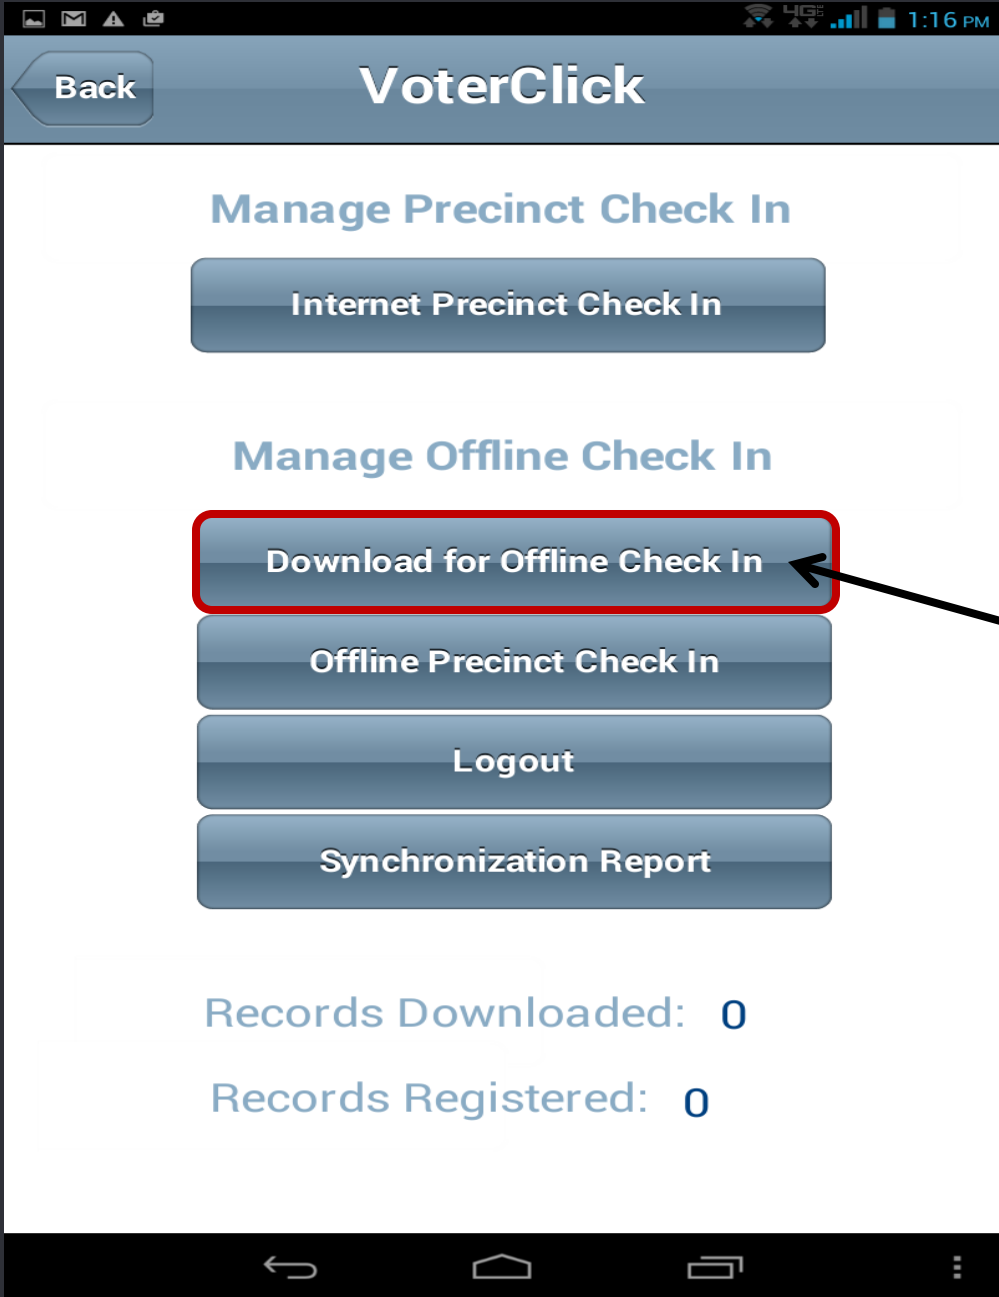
4G 1:16 PM

Back

VoterClick

Manage Precinct Check In

Internet Precinct Check In

Manage Offline Check In

Download for Offline Check In

Offline Precinct Check In

Logout

Synchronization Report

Records Downloaded: 0

Records Registered: 0